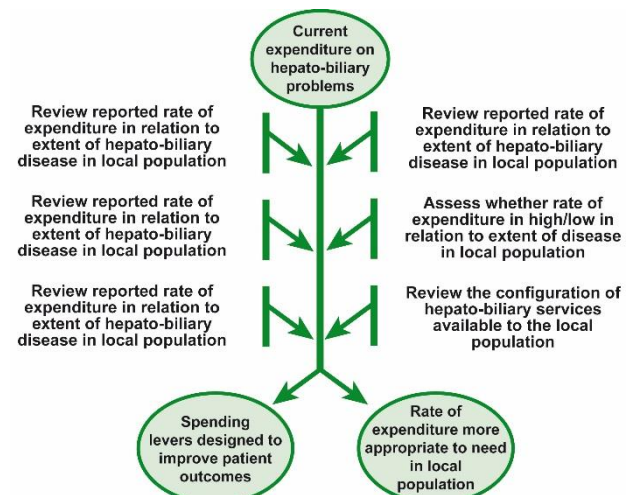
Current expenditure on hepato-biliary problems

Review reported rate of expenditure in relation to extent of hepato-biliary disease in local population

Review reported rate of expenditure in relation to extent of hepato-biliary disease in local population

Review reported rate of expenditure in relation to extent of hepato-biliary disease in local population

Assess whether rate of expenditure in high/low in relation to extent of disease in local population

Review reported rate of expenditure in relation to extent of hepato-biliary disease in local population

Review the configuration of hepato-biliary services available to the local population

Spending levers designed to improve patient outcomes

Rate of expenditure more appropriate to need in local population